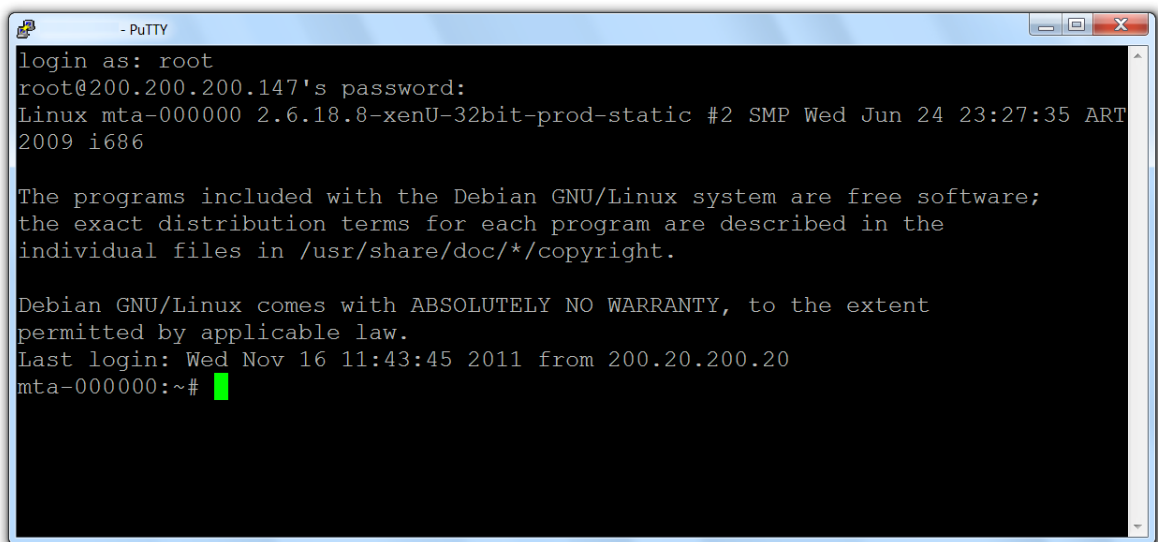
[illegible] - PuTTY

login as: root
root@200.200.200.147's password:
Linux mta-000000 2.6.18.8-xenU-32bit-prod-static #2 SMP Wed Jun 24 23:27:35 ART 2009 i686

The programs included with the Debian GNU/Linux system are free software; the exact distribution terms for each program are described in the individual files in /usr/share/doc/*/copyright.

Debian GNU/Linux comes with ABSOLUTELY NO WARRANTY, to the extent permitted by applicable law.
Last login: Wed Nov 16 11:43:45 2011 from 200.20.200.20
mta-000000:~#